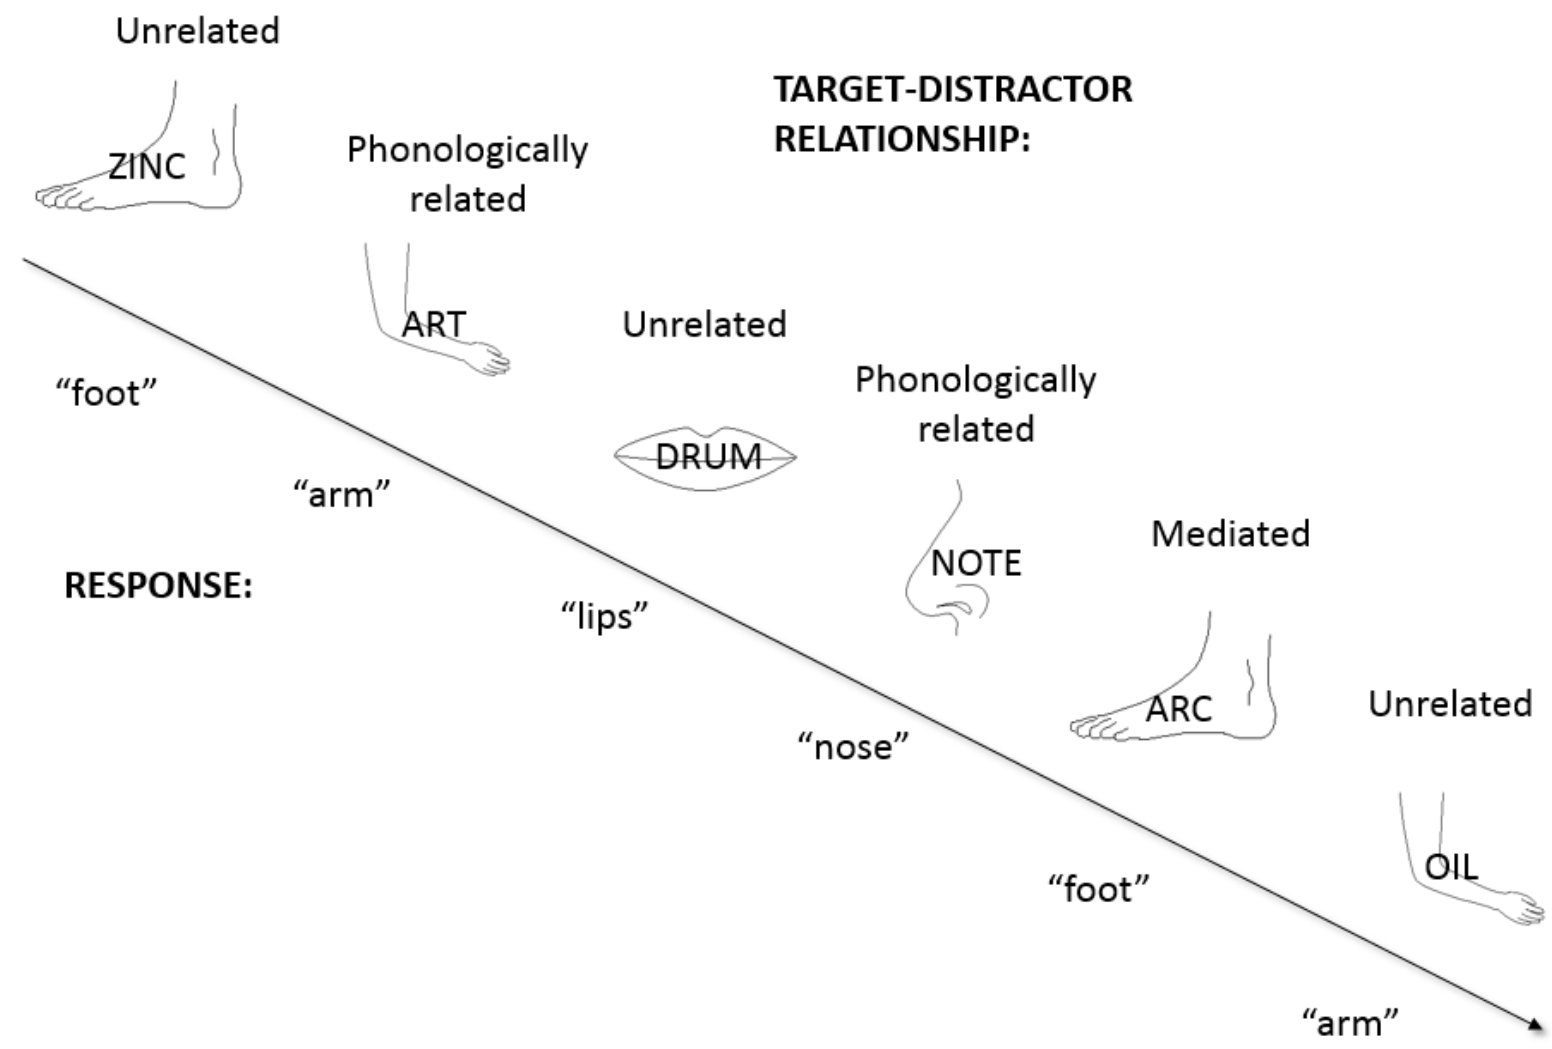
Unrelated

ZINC

TARGET-DISTRACTOR RELATIONSHIP:

Phonologically related

ART

Unrelated

"foot"

DRUM

Phonologically related

"arm"

NOTE

Mediated

RESPONSE:

"lips"

ARC

Unrelated

"nose"

OIL

"foot"

"arm"